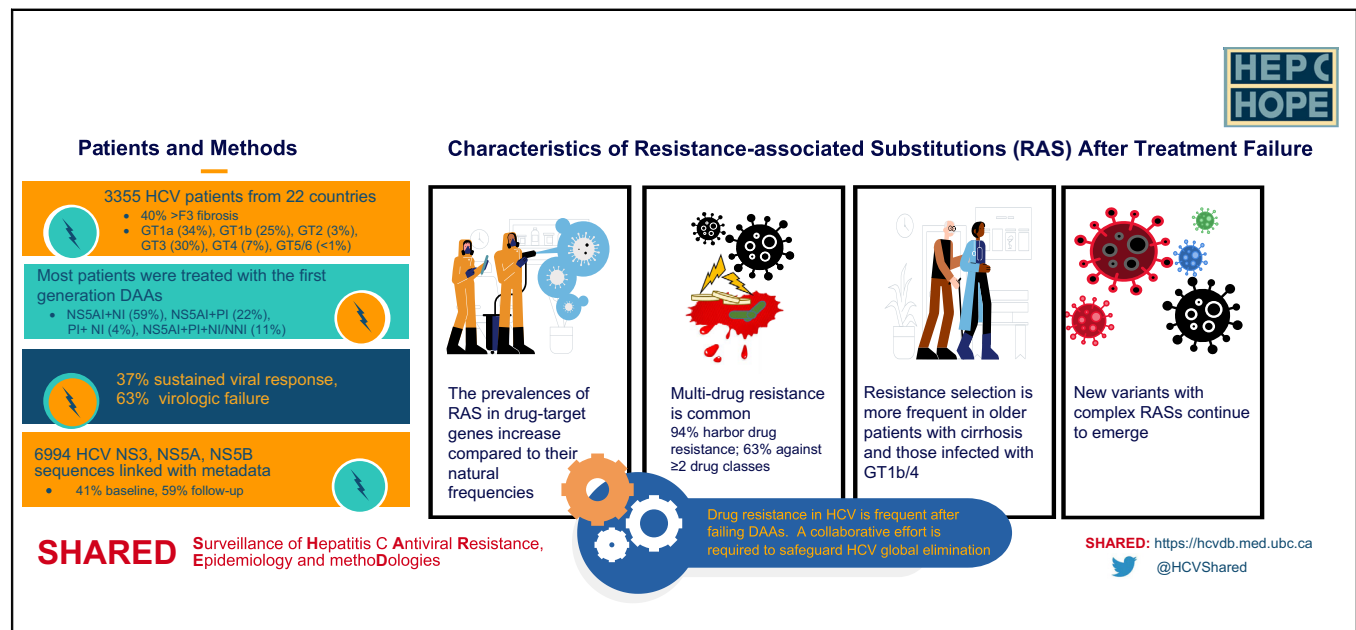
HEP C HOPE

Patients and Methods

3355 HCV patients from 22 countries
• 40% >F3 fibrosis
• GT1a (34%), GT1b (25%), GT2 (3%), GT3 (30%), GT4 (7%), GT5/6 (<1%)

Most patients were treated with the first generation DAAs
• NS5AI+NI (59%), NS5AI+PI (22%), PI+ NI (4%), NS5AI+PI+NI/NNI (11%)

37% sustained viral response, 63% virologic failure

6994 HCV NS3, NS5A, NS5B sequences linked with metadata
• 41% baseline, 59% follow-up

Characteristics of Resistance-associated Substitutions (RAS) After Treatment Failure

The prevalences of RAS in drug-target genes increase compared to their natural frequencies

Multi-drug resistance is common
94% harbor drug resistance; 63% against ≥2 drug classes

Resistance selection is more frequent in older patients with cirrhosis and those infected with GT1b/4

New variants with complex RASs continue to emerge

Drug resistance in HCV is frequent after failing DAAs. A collaborative effort is required to safeguard HCV global elimination

SHARED Surveillance of Hepatitis C Antiviral Resistance, Epidemiology and methoDologies

SHARED: https://hcvdb.med.ubc.ca
@HCVShared